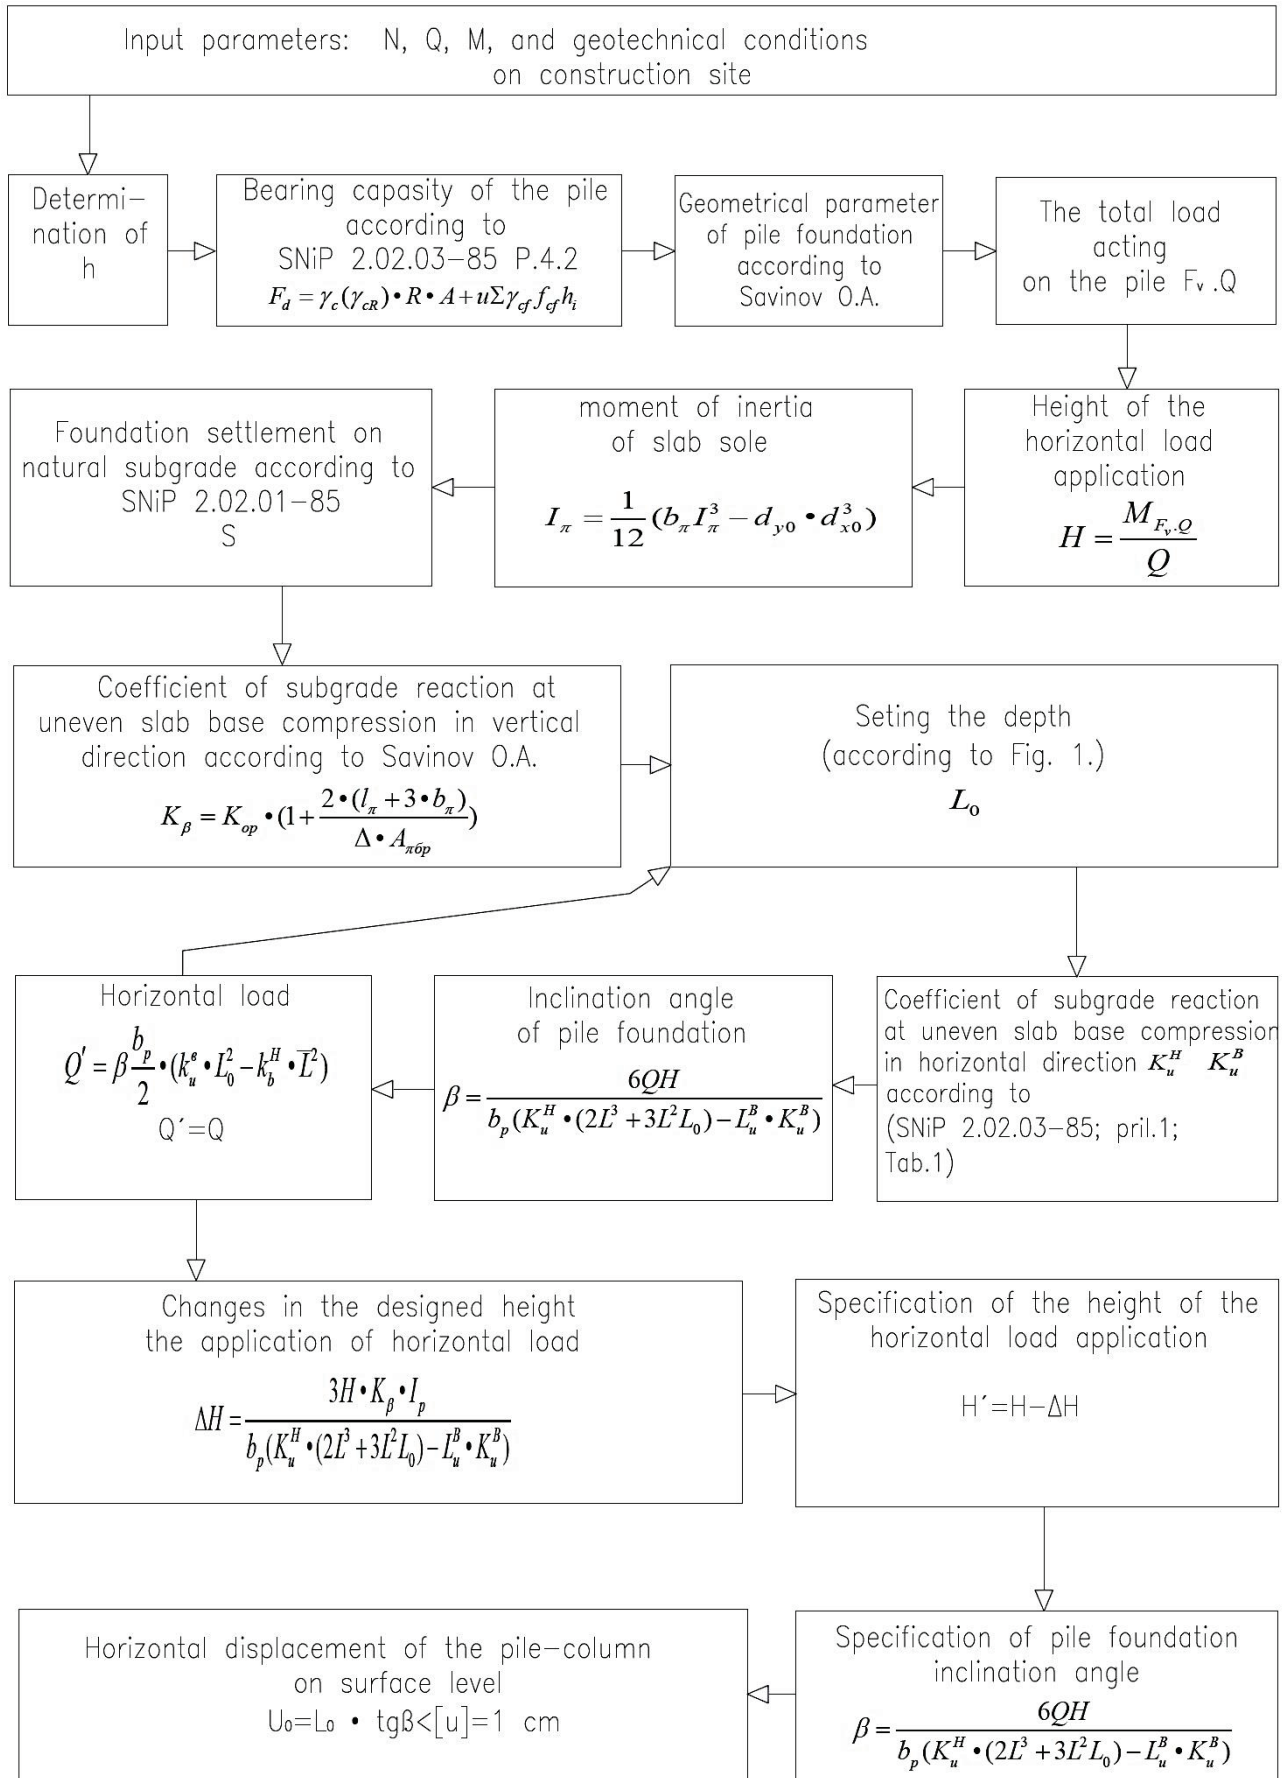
Input parameters: N, Q, M, and geotechnical conditions on construction site

Determination of h

Bearing capasity of the pile according to SNiP 2.02.03–85 P.4.2
$F_d = \gamma_c(\gamma_{cR}) \bullet R \bullet A + u\Sigma\gamma_{cf} f_{cf} h_i$

Geometrical parameter of pile foundation according to Savinov O.A.

The total load acting on the pile Fv.Q

Height of the horizontal load application
$H = \frac{M_{F_v \cdot Q}}{Q}$

moment of inertia of slab sole
$I_\pi = \frac{1}{12}(b_\pi I_\pi^3 - d_{y0} \bullet d_{x0}^3)$

Foundation settlement on natural subgrade according to SNiP 2.02.01–85
S

Coefficient of subgrade reaction at uneven slab base compression in vertical direction according to Savinov O.A.
$K_\beta = K_{op} \bullet (1 + \frac{2 \bullet (l_\pi + 3 \bullet b_\pi)}{\Delta \bullet A_{\pi бр}})$

Seting the depth (according to Fig. 1.)
$L_0$

Horizontal load
$Q' = \beta\frac{b_p}{2} \bullet (k_u^в \bullet L_0^2 - k_b^H \bullet \overline{L}^2)$
Q´=Q

Inclination angle of pile foundation
$\beta = \frac{6QH}{b_p(K_u^H \bullet (2L^3 + 3L^2L_0) - L_u^B \bullet K_u^B)}$

Coefficient of subgrade reaction at uneven slab base compression in horizontal direction $K_u^H$ $K_u^B$ according to (SNiP 2.02.03–85; pril.1; Tab.1)

Changes in the designed height the application of horizontal load
$\Delta H = \frac{3H \bullet K_\beta \bullet I_p}{b_p(K_u^H \bullet (2L^3 + 3L^2L_0) - L_u^B \bullet K_u^B)}$

Specification of the height of the horizontal load application

H´=H–ΔH

Horizontal displacement of the pile–column on surface level
U₀=L₀ • tgβ<[u]=1 cm

Specification of pile foundation inclination angle
$\beta = \frac{6QH}{b_p(K_u^H \bullet (2L^3 + 3L^2L_0) - L_u^B \bullet K_u^B)}$